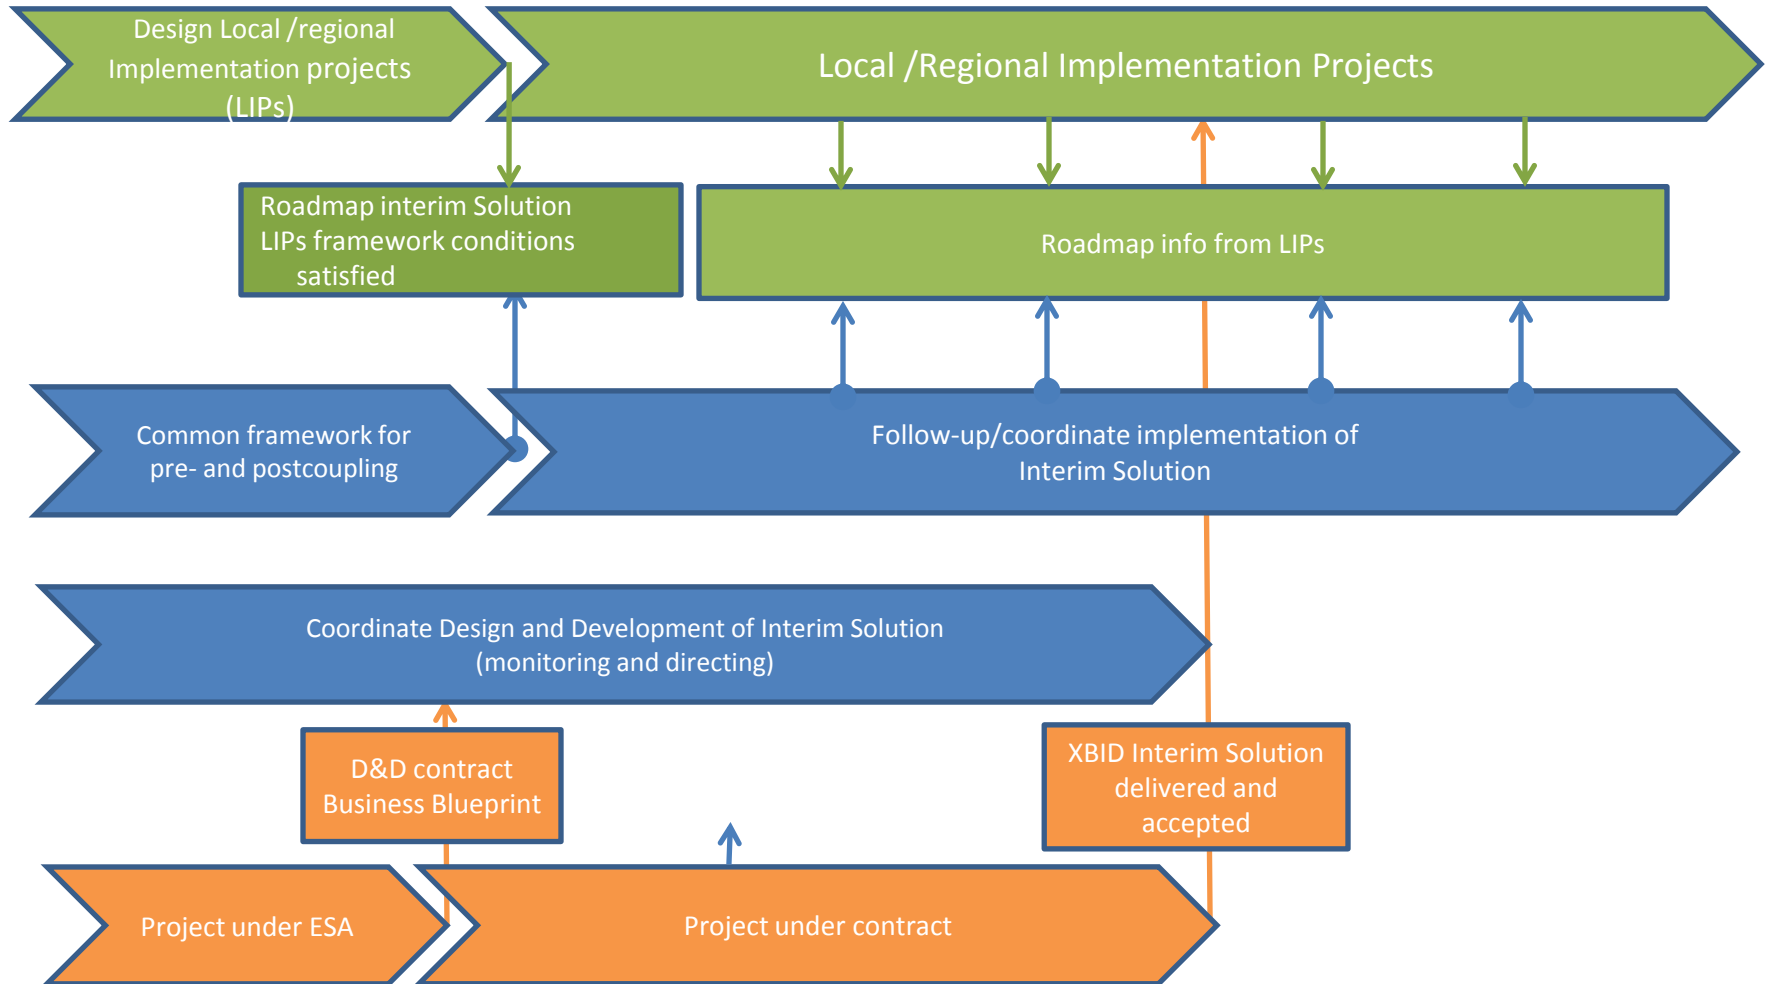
Design Local /regional Implementation projects (LIPs)

Local /Regional Implementation Projects

Roadmap interim Solution LIPs framework conditions satisfied

Roadmap info from LIPs

Common framework for pre- and postcoupling

Follow-up/coordinate implementation of Interim Solution

Coordinate Design and Development of Interim Solution (monitoring and directing)

D&D contract Business Blueprint

XBID Interim Solution delivered and accepted

Project under ESA

Project under contract